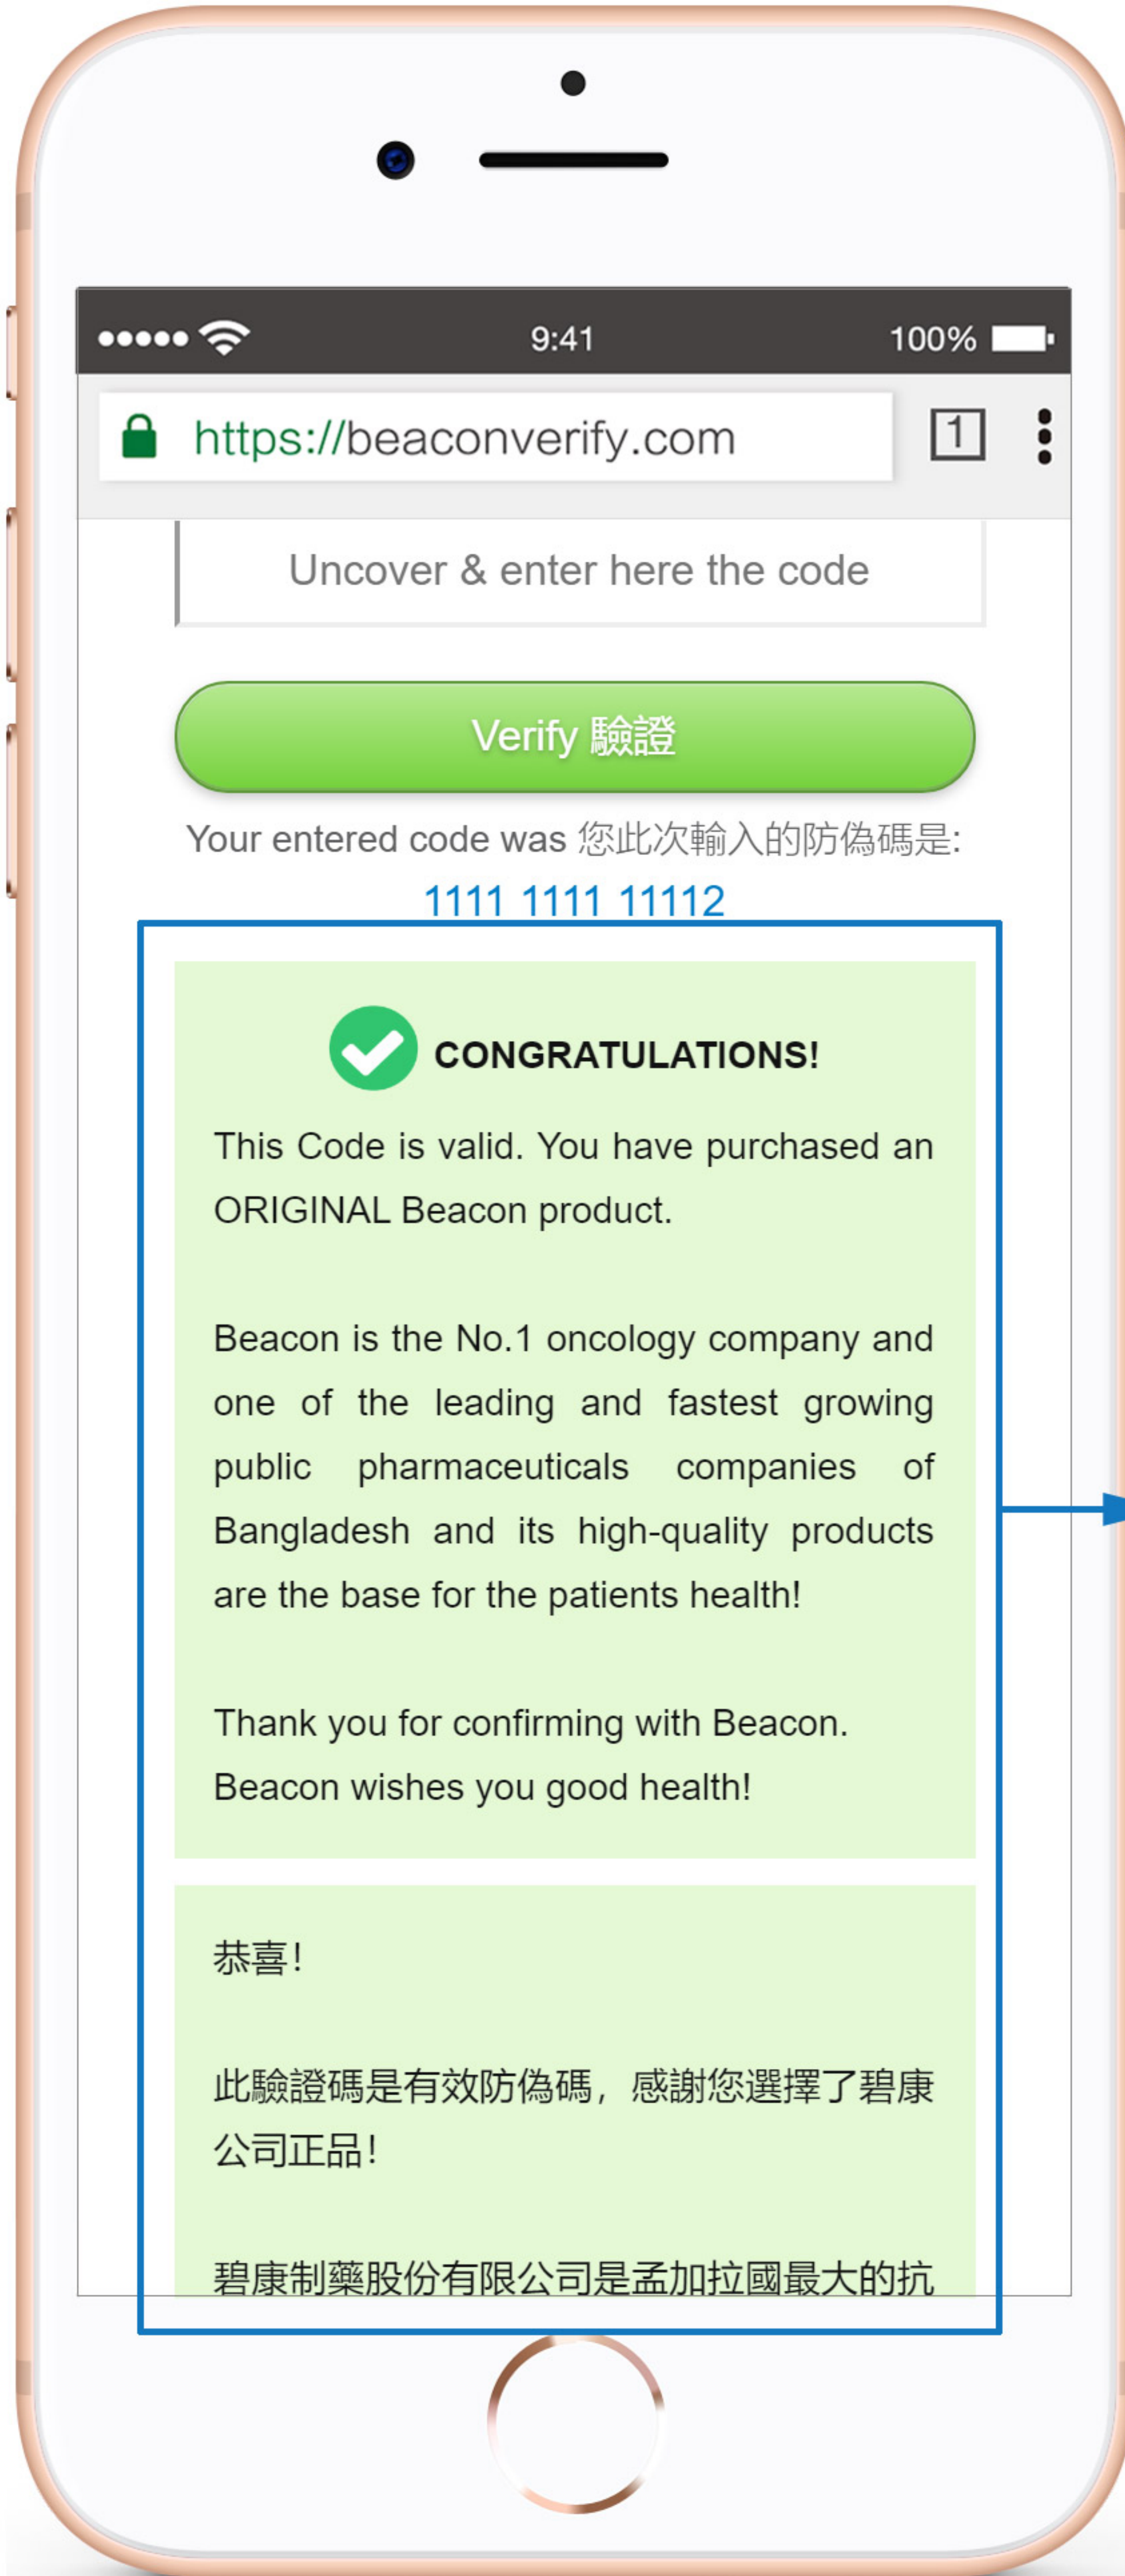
●●●●● 9:41 100%

https://beaconverify.com

1

Uncover & enter here the code

Verify 驗證

Your entered code was 您此次輸入的防偽碼是:

1111 1111 11112

CONGRATULATIONS!

This Code is valid. You have purchased an ORIGINAL Beacon product.

Beacon is the No.1 oncology company and one of the leading and fastest growing public pharmaceuticals companies of Bangladesh and its high-quality products are the base for the patients health!

Thank you for confirming with Beacon. Beacon wishes you good health!

恭喜!

此驗證碼是有效防偽碼，感謝您選擇了碧康公司正品!

碧康制藥股份有限公司是孟加拉國最大的抗